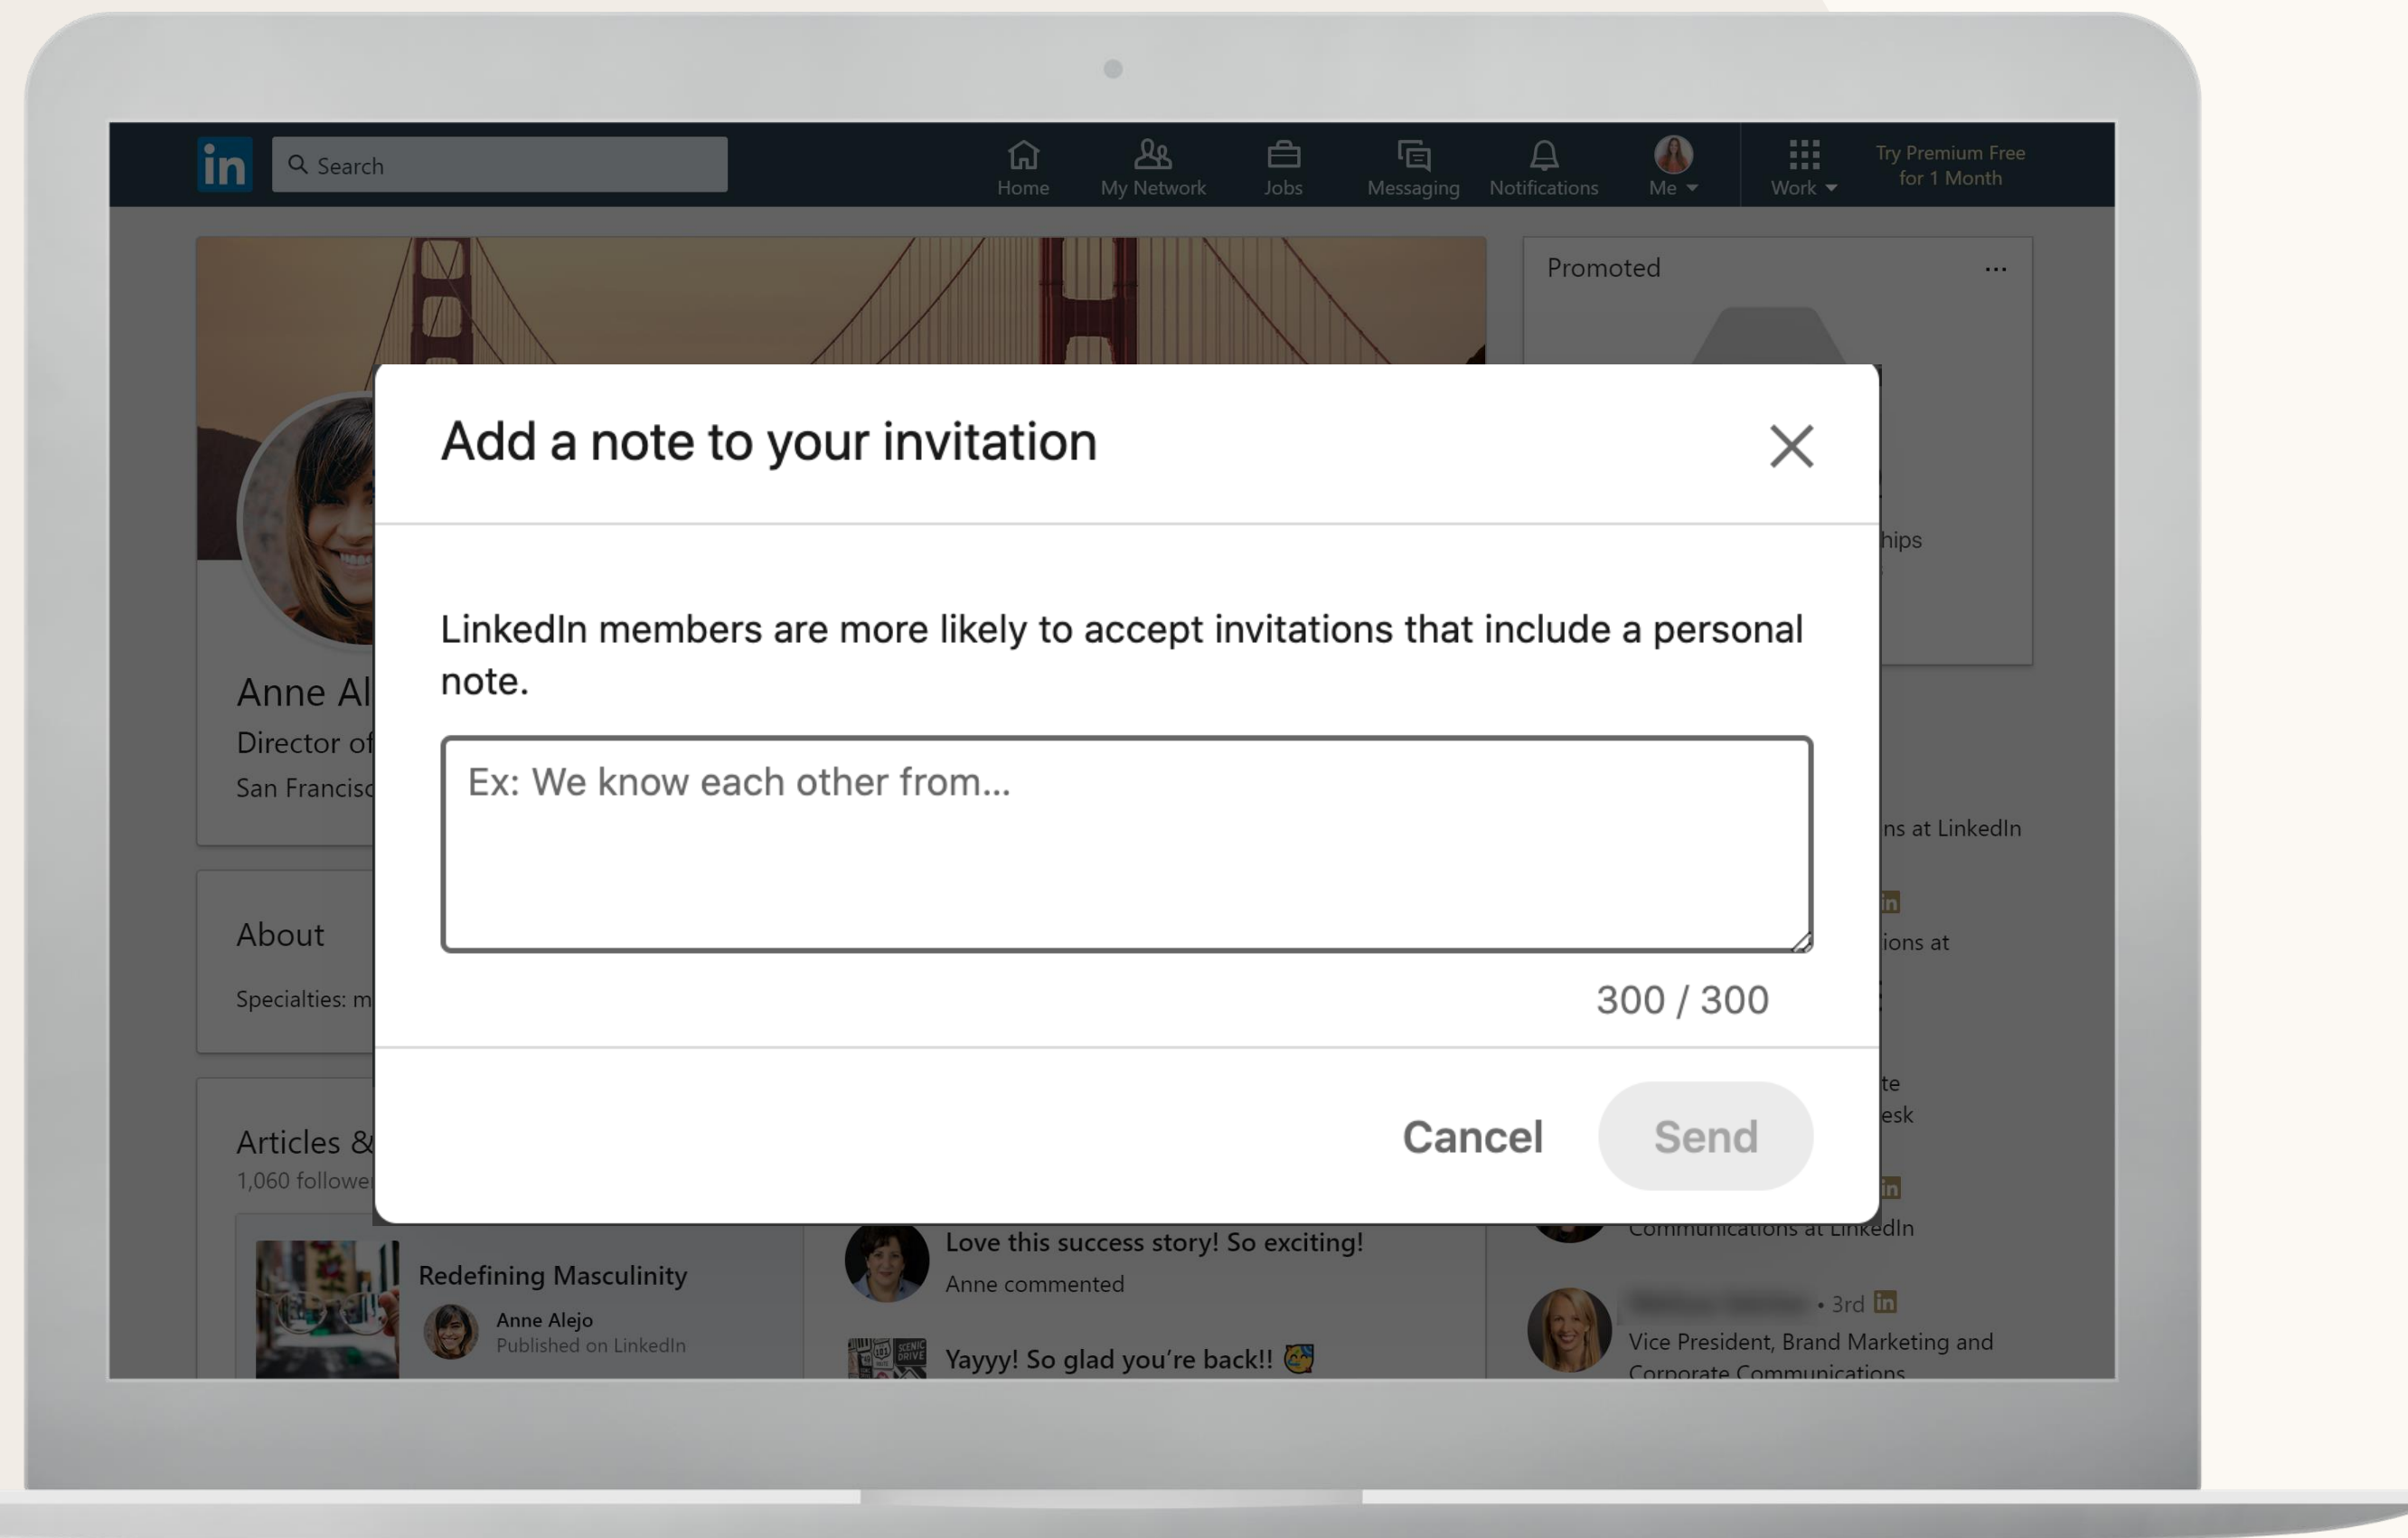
in Search

Home My Network Jobs Messaging Notifications Me Work Try Premium Free for 1 Month

Promoted ...

Add a note to your invitation

LinkedIn members are more likely to accept invitations that include a personal note.

Ex: We know each other from...

300 / 300

Cancel Send

Anne Al
Director of
San Francisc

About

Specialties: m

Articles &
1,060 followe

Redefining Masculinity
Anne Alejo
Published on LinkedIn

Love this success story! So exciting!
Anne commented

Yayyy! So glad you're back!!

hips

ns at LinkedIn

ions at

te
esk

Communications at LinkedIn

• 3rd
Vice President, Brand Marketing and Corporate Communications